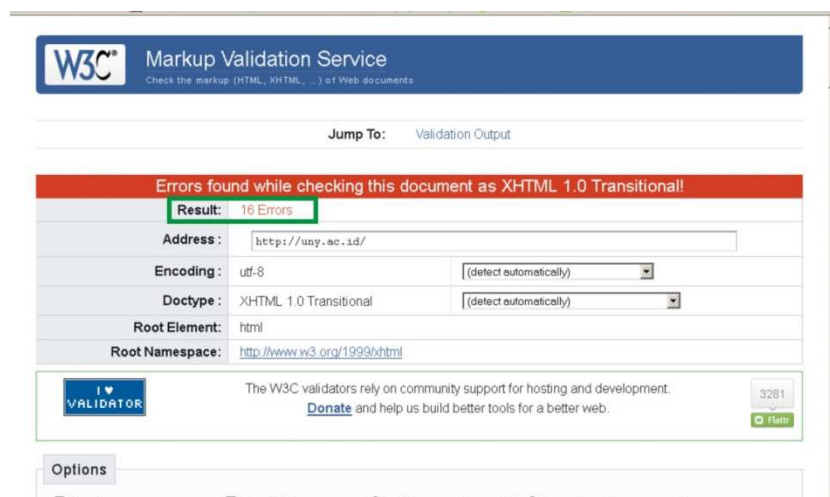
W3C®

Markup Validation Service
Check the markup (HTML, XHTML, ...) of Web documents

Jump To: Validation Output

Errors found while checking this document as XHTML 1.0 Transitional!

| | | |
|---|---|---|
| Result: | 16 Errors | |
| Address : | http://uny.ac.id/ | |
| Encoding : | utf-8 | (detect automatically) |
| Doctype : | XHTML 1.0 Transitional | (detect automatically) |
| Root Element: | html | |
| Root Namespace: | http://www.w3.org/1999/xhtml | |

I ♥ VALIDATOR

The W3C validators rely on community support for hosting and development.
Donate and help us build better tools for a better web.

3281

Flattr

Options